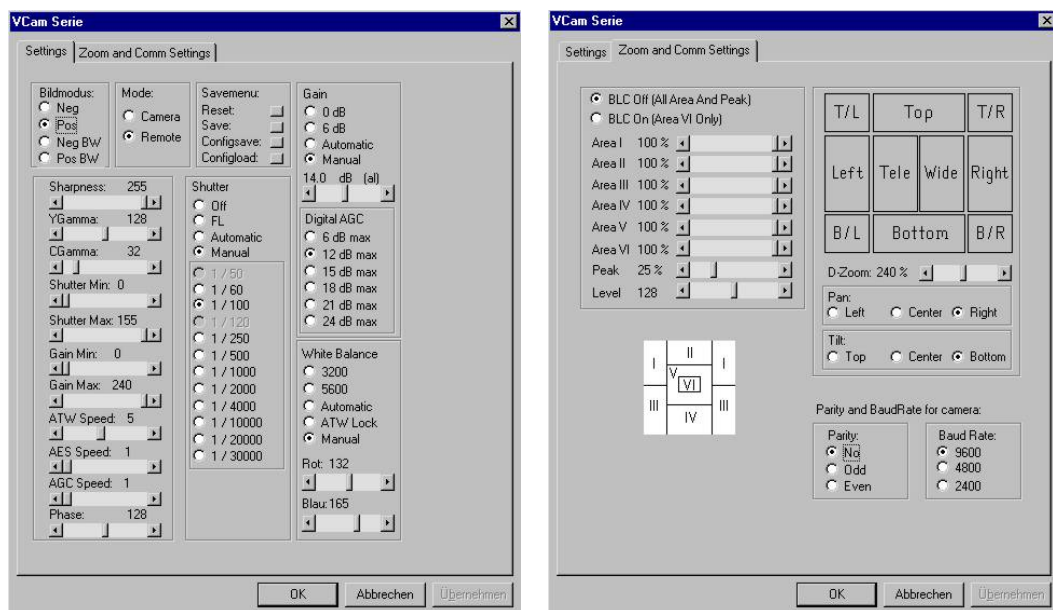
VCam Serie

Settings | Zoom and Comm Settings

Bildmodus:
Neg
Pos
Neg BW
Pos BW

Mode:
Camera
Remote

Savemenu:
Reset:
Save:
Configsave:
Configload:

Gain
0 dB
6 dB
Automatic
Manual
14.0 dB (al)

Sharpness: 255
YGamma: 128
CGamma: 32
Shutter Min: 0
Shutter Max: 155
Gain Min: 0
Gain Max: 240
ATW Speed: 5
AES Speed: 1
AGC Speed: 1
Phase: 128

Shutter
Off
FL
Automatic
Manual
1 / 50
1 / 60
1 / 100
1 / 120
1 / 250
1 / 500
1 / 1000
1 / 2000
1 / 4000
1 / 10000
1 / 20000
1 / 30000

Digital AGC
6 dB max
12 dB max
15 dB max
18 dB max
21 dB max
24 dB max

White Balance
3200
5600
Automatic
ATW Lock
Manual
Rot: 132
Blau:165

OK | Abbrechen | Übernehmen

VCam Serie

Settings | Zoom and Comm Settings

BLC Off (All Area And Peak)
BLC On (Area VI Only)
Area I 100 %
Area II 100 %
Area III 100 %
Area IV 100 %
Area V 100 %
Area VI 100 %
Peak 25 %
Level 128

| T/L | Top | T/R |
|---|---|---|
| Left | Tele Wide | Right |
| B/L | Bottom | B/R |

D-Zoom: 240 %

Pan:
Left
Center
Right

Tilt:
Top
Center
Bottom

I
II
I
V
VI
III
IV
III

Parity and BaudRate for camera:

Parity:
No
Odd
Even

Baud Rate:
9600
4800
2400

OK | Abbrechen | Übernehmen